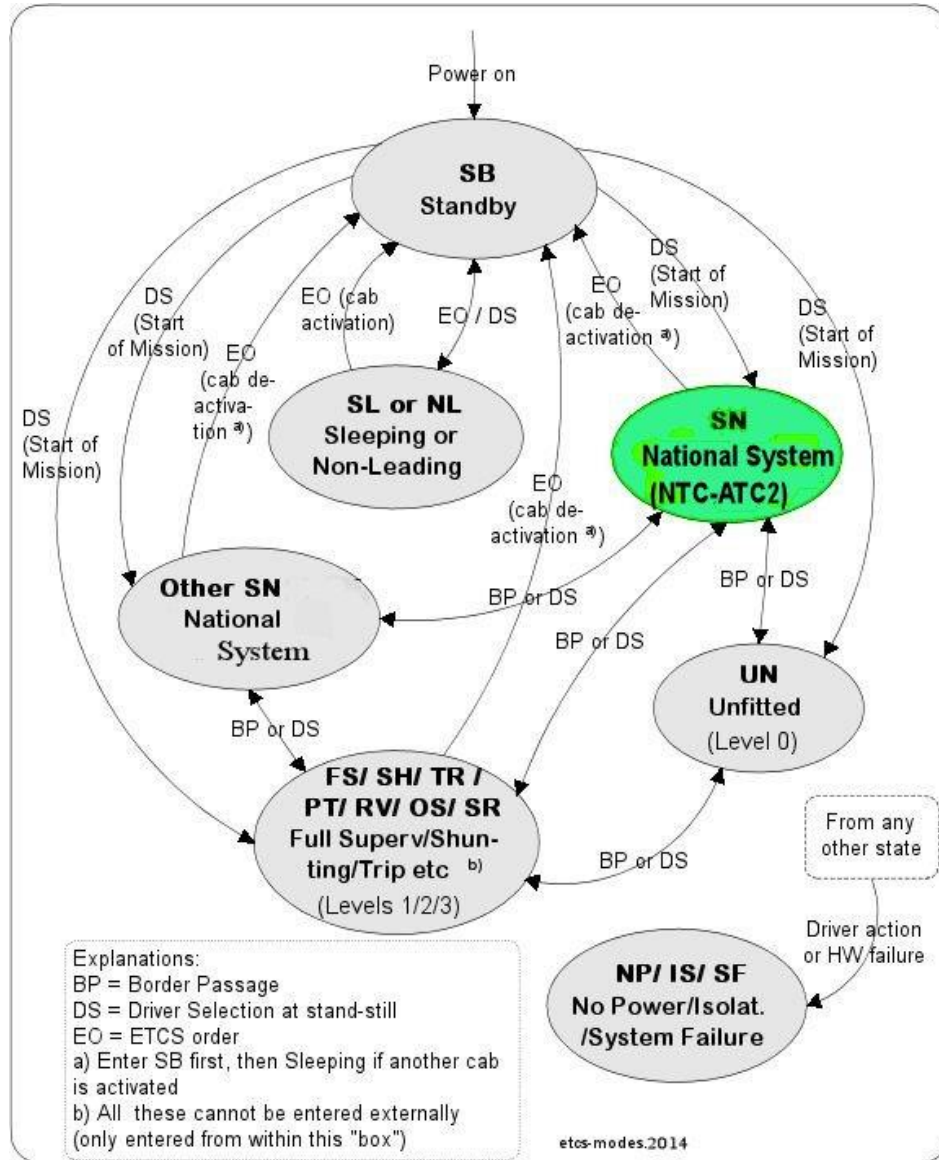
Power on

SB
Standby

DS (Start of Mission)

EO (cab activation)

EO / DS

EO (cab deactivation a))

DS (Start of Mission)

DS (Start of Mission)

EO (cab deactivation a))

DS (Start of Mission)

SL or NL
Sleeping or Non-Leading

SN
National System
(NTC-ATC2)

EO (cab deactivation a))

Other SN
National
System

BP or DS

BP or DS

BP or DS

UN
Unfitted
(Level 0)

BP or DS

FS/ SH/ TR /
PT/ RV/ OS/ SR
Full Superv/Shunting/Trip etc b)
(Levels 1/2/3)

BP or DS

From any other state

Driver action or HW failure

Explanations:
BP = Border Passage
DS = Driver Selection at stand-still
EO = ETCS order
a) Enter SB first, then Sleeping if another cab is activated
b) All these cannot be entered externally (only entered from within this "box")

NP/ IS/ SF
No Power/Isolat.
/System Failure

etcs-modes.2014